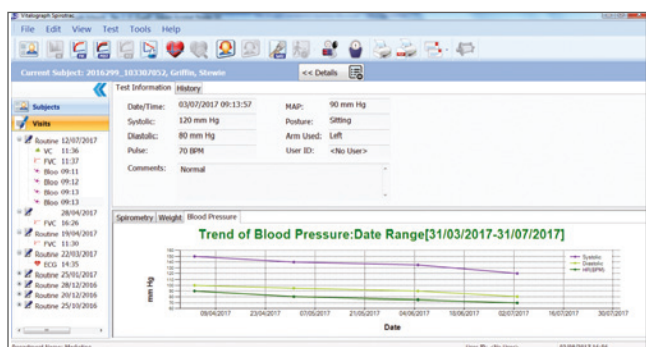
Vitalograph Spirotrac

File Edit View Test Tools Help

Current Subject: 2016299_103307052, Griffin, Stewie

<< Details

Subjects

Visits

Routine 12/07/2017
VC 11:36
FVC 11:37
Bloo 09:11
Bloo 09:12
Bloo 09:13
Bloo 09:13
28/04/2017
FVC 16:26
Routine 19/04/2017
FVC 11:30
Routine 22/03/2017
ECG 14:35
Routine 25/01/2017
Routine 28/12/2016
Routine 20/12/2016
Routine 25/10/2016

Test Information History

| Date/Time: | 03/07/2017 09:13:57 | MAP: | 90 mm Hg |
|---|---|---|---|
| Systolic: | 120 mm Hg | Posture: | Sitting |
| Diastolic: | 80 mm Hg | Arm Used: | Left |
| Pulse: | 70 BPM | User ID: | <No User> |

Comments: Normal

Spirometry Weight Blood Pressure

Trend of Blood Pressure:Date Range[31/03/2017-31/07/2017]

Systolic
Diastolic
HR(BPM)

mm Hg

09/04/2017 23/04/2017 07/05/2017 21/05/2017 04/06/2017 18/06/2017 02/07/2017 16/07/2017 30/07/2017

Date